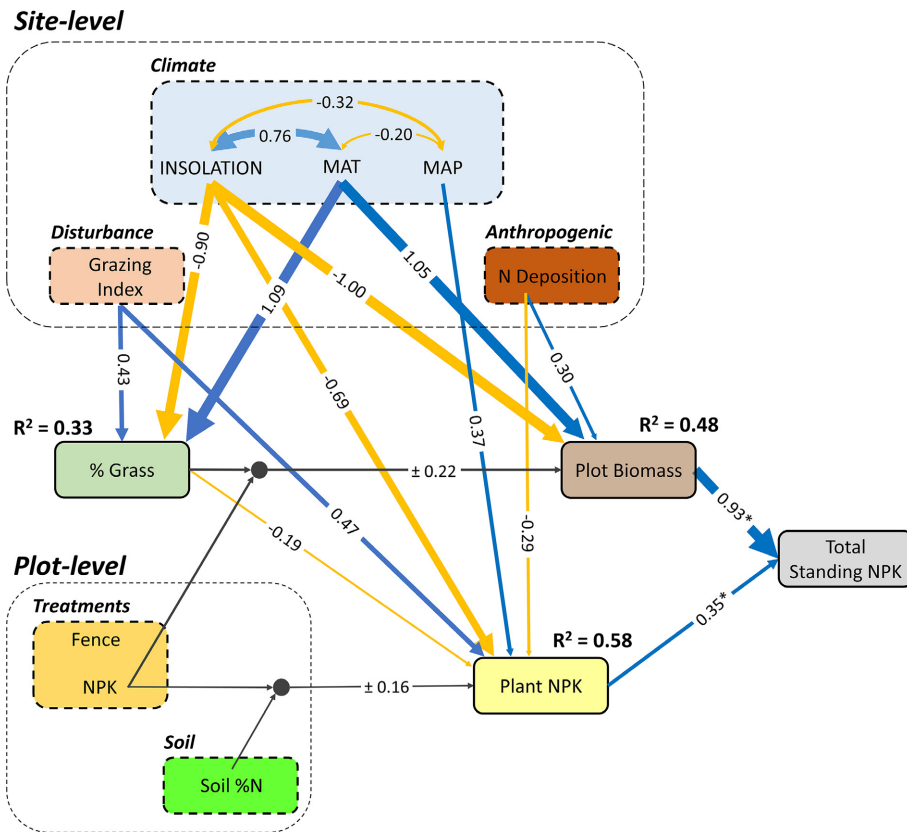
Site-level

Climate

-0.32

0.76

-0.20

INSOLATION

MAT

MAP

Disturbance

Grazing Index

Anthropogenic

N Deposition

-0.90

1.09

-1.00

1.05

0.30

0.43

-0.69

0.37

$R^2$ = 0.33

% Grass

± 0.22

Plot Biomass

$R^2$ = 0.48

-0.19

0.47

-0.29

0.93*

Total Standing NPK

Plot-level

Treatments

Fence

NPK

± 0.16

$R^2$ = 0.58

Plant NPK

0.35*

Soil

Soil %N